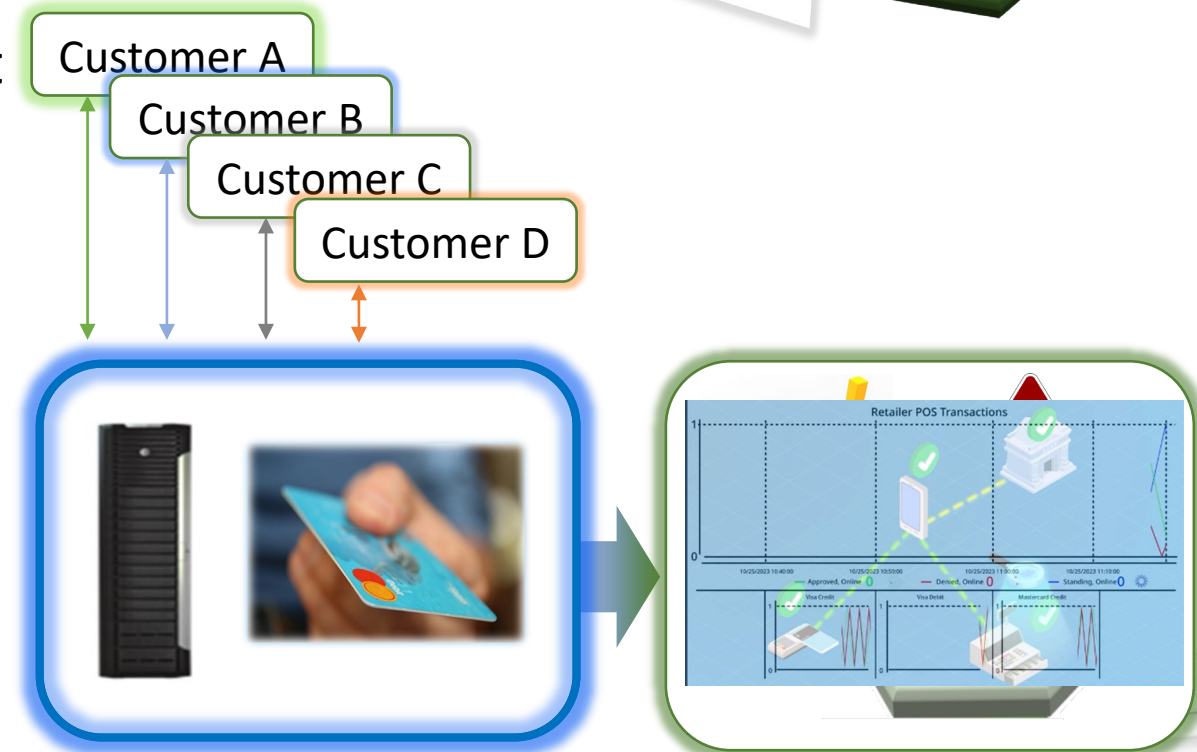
Customer A
Customer B
Customer C
Customer D

Retailer POS Transactions
1
0
10/25/2023 10:40:00
10/25/2023 10:50:00
10/25/2023 11:00:00
10/25/2023 11:10:00
Approved, Online 0
Denied, Online 0
Standing, Online 0
Visa Credit
Visa Debit
Mastercard Credit
1
0
1
0